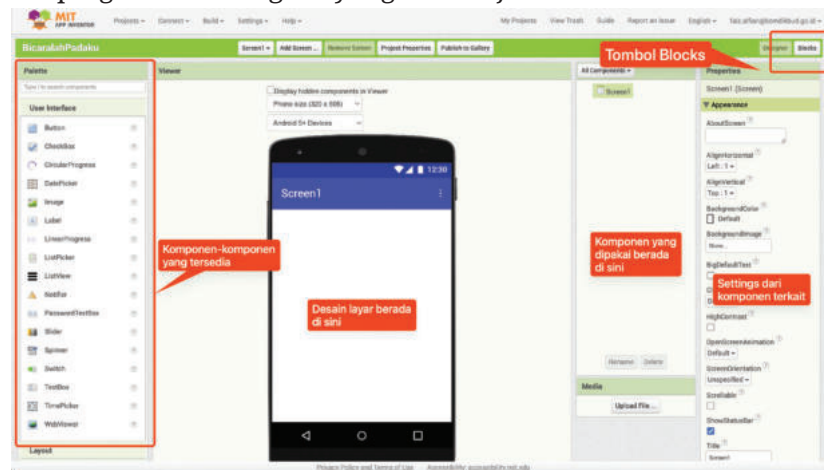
MIT APP INVENTOR

Projects ▾ Connect ▾ Build ▾ Settings ▾ Help ▾

My Projects View Trash Guide Report an Issue English ▾

BicaralahPadaku

Screen1 ▾ Add Screen ... Remove Screen Project Properties Publish to Gallery

Designer Blocks

Tombol Blocks

Palette

Type / to search components

User Interface

Button

CheckBox

CircularProgress

DatePicker

Image

Label

LinearProgress

ListPicker

ListView

Notifier

PasswordTextBox

Slider

Spinner

Switch

TextBox

TimePicker

WebViewer

Layout

Komponen-komponen yang tersedia

Viewer

Display hidden components in Viewer

Phone size (320 x 505) ▾

Android 5+ Devices ▾

12:30

Screen1

Desain layar berada di sini

All Components ▾

Screen1

Komponen yang dipakai berada di sini

Rename Delete

Media

Upload File ...

Properties

Screen1 (Screen)

Appearance

AboutScreen

AlignHorizontal

Left : 1 ▾

AlignVertical

Top : 1 ▾

BackgroundColor

Default

BackgroundImage

None...

BigDefaultText

Settings dari komponen terkait

HighContrast

OpenScreenAnimation

Default ▾

ScreenOrientation

Unspecified ▾

Scrollable

ShowStatusBar

Title

Screen1

Privacy Policy and Terms of Use